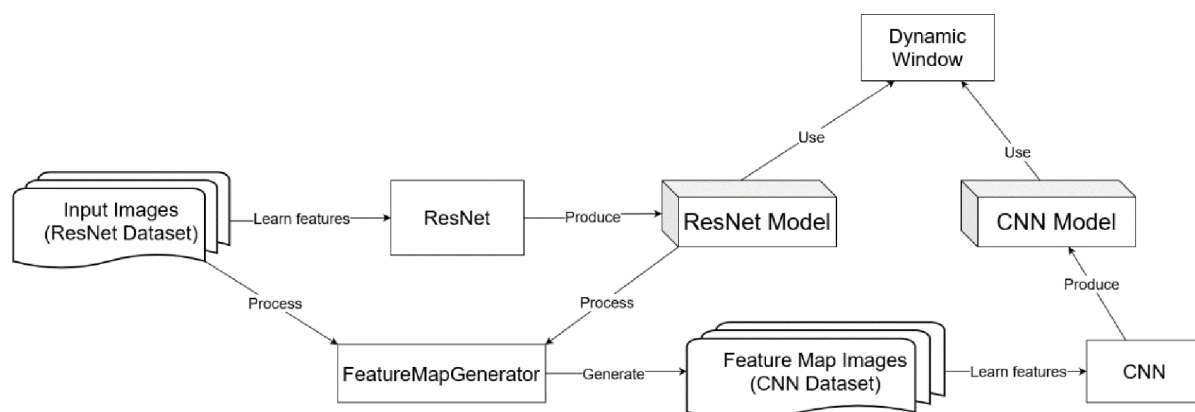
Dynamic Window

Use

Use

Input Images (ResNet Dataset)

Learn features

ResNet

Produce

ResNet Model

CNN Model

Produce

Process

Process

FeatureMapGenerator

Generate

Feature Map Images (CNN Dataset)

Learn features

CNN